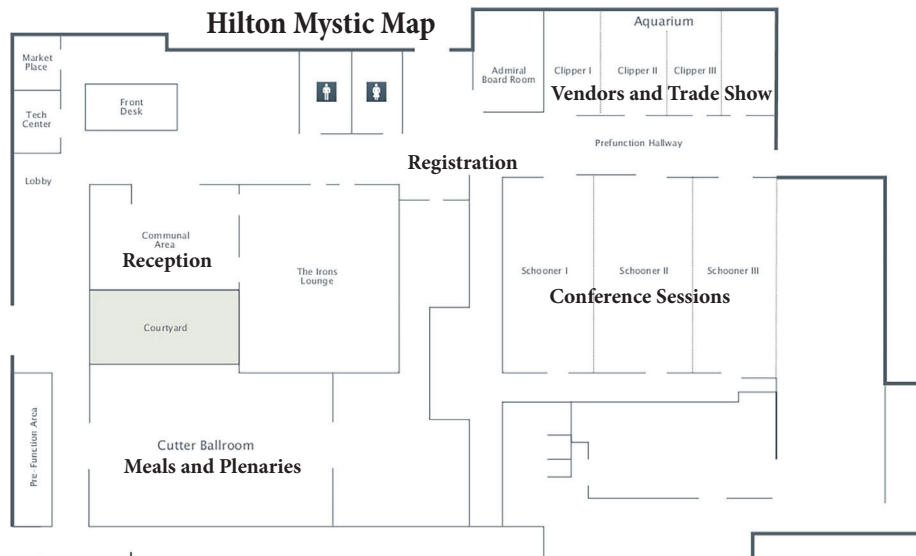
Hilton Mystic Map

Market Place

Tech Center

Lobby

Front Desk

Aquarium

Admiral Board Room

Clipper I

Clipper II

Clipper III

Vendors and Trade Show

Prefunction Hallway

Registration

Communal Area

Reception

The Irons Lounge

Courtyard

Schooner I

Schooner II

Schooner III

Conference Sessions

Pre-Function Area

Cutter Ballroom

Meals and Plenaries